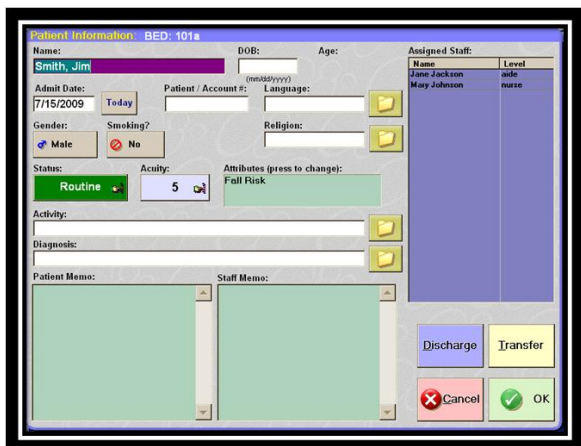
Patient Information: BED: 101a

Name:
Smith, Jim

DOB:
(mm/dd/yyyy)

Age:

Assigned Staff:

| Name | Level |
|---|---|
| Jane Jackson | aide |
| May Johnson | nurse |

Admit Date:
7/15/2009
Today

Patient / Account #:

Language:

Gender:
Male

Smoking?
No

Religion:

Status:
Routine

Acuity:
5

Attributes (press to change):
Fall Risk

Activity:

Diagnosis:

Patient Memo:

Staff Memo:

Discharge

Transfer

Cancel

OK